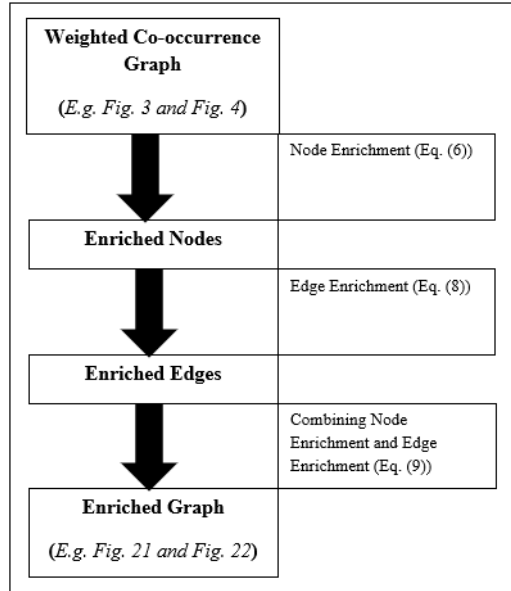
Weighted Co-occurrence Graph

(E.g. Fig. 3 and Fig. 4)

Node Enrichment (Eq. (6))

Enriched Nodes

Edge Enrichment (Eq. (8))

Enriched Edges

Combining Node Enrichment and Edge Enrichment (Eq. (9))

Enriched Graph

(E.g. Fig. 21 and Fig. 22)